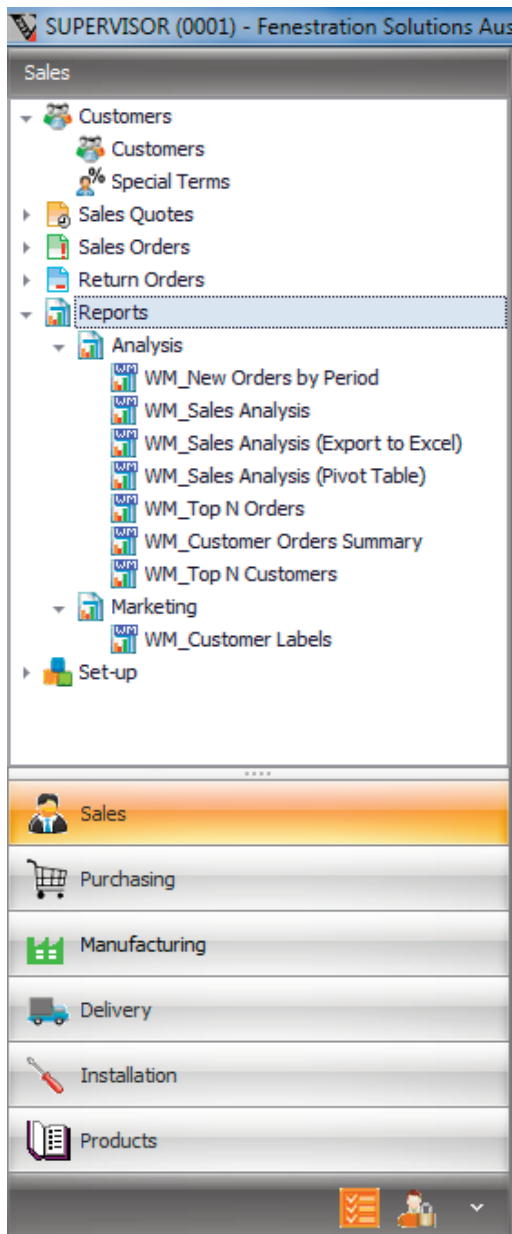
SUPERVISOR (0001) - Fenestration Solutions Aus

Sales

Customers
Customers
Special Terms
Sales Quotes
Sales Orders
Return Orders
Reports
Analysis
WM_New Orders by Period
WM_Sales Analysis
WM_Sales Analysis (Export to Excel)
WM_Sales Analysis (Pivot Table)
WM_Top N Orders
WM_Customer Orders Summary
WM_Top N Customers
Marketing
WM_Customer Labels
Set-up

Sales
Purchasing
Manufacturing
Delivery
Installation
Products